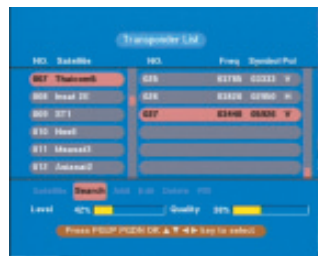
Transponder List

NO. Satellite

007 Thaicom5

008 Insat 3E

009 ST1

010 Hestl

011 Measat3

012 Amiesat2

NO. Freq Symbol Pol

025 03785 03333 H

026 03420 02960 H

027 03440 05830 V

Satellite Search Add Edit Delete PID

Level 42%

Quality 30%

Press PGUP PGDN OK ▲▼◄► key to select.